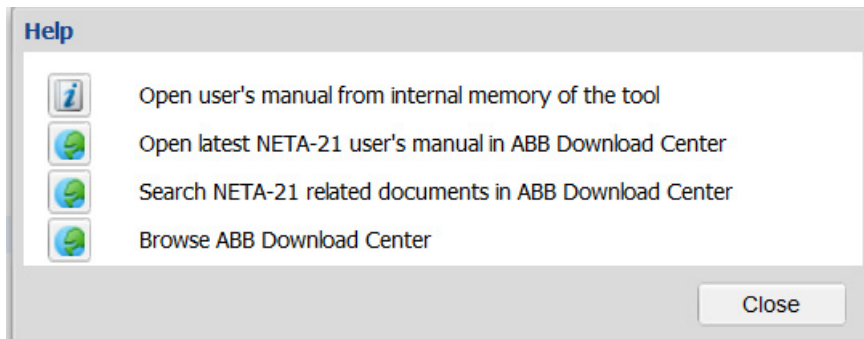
Help

Open user's manual from internal memory of the tool

Open latest NETA-21 user's manual in ABB Download Center

Search NETA-21 related documents in ABB Download Center

Browse ABB Download Center

Close